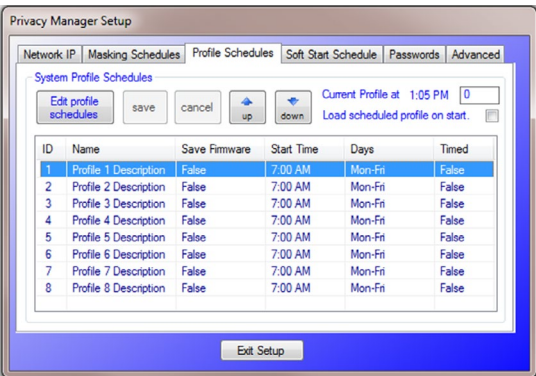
Privacy Manager Setup

Network IP | Masking Schedules | Profile Schedules | Soft Start Schedule | Passwords | Advanced

System Profile Schedules

Edit profile schedules | save | cancel | up | down

Current Profile at 1:05 PM 0

Load scheduled profile on start.

| ID | Name | Save Firmware | Start Time | Days | Timed |
|---|---|---|---|---|---|
| 1 | Profile 1 Description | False | 7:00 AM | Mon-Fri | False |
| 2 | Profile 2 Description | False | 7:00 AM | Mon-Fri | False |
| 3 | Profile 3 Description | False | 7:00 AM | Mon-Fri | False |
| 4 | Profile 4 Description | False | 7:00 AM | Mon-Fri | False |
| 5 | Profile 5 Description | False | 7:00 AM | Mon-Fri | False |
| 6 | Profile 6 Description | False | 7:00 AM | Mon-Fri | False |
| 7 | Profile 7 Description | False | 7:00 AM | Mon-Fri | False |
| 8 | Profile 8 Description | False | 7:00 AM | Mon-Fri | False |

Exit Setup